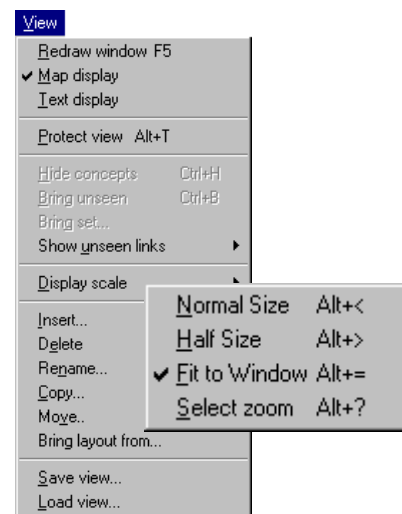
View
Redraw window F5
✔ Map display
Text display

Protect view Alt+T

Hide concepts Ctrl+H
Bring unseen Ctrl+B
Bring set...
Show unseen links

Display scale

Insert...
Delete
Rename...
Copy...
Move..
Bring layout from...

Save view...
Load view...

Normal Size Alt+<
Half Size Alt+>
✔ Fit to Window Alt+=
Select zoom Alt+?